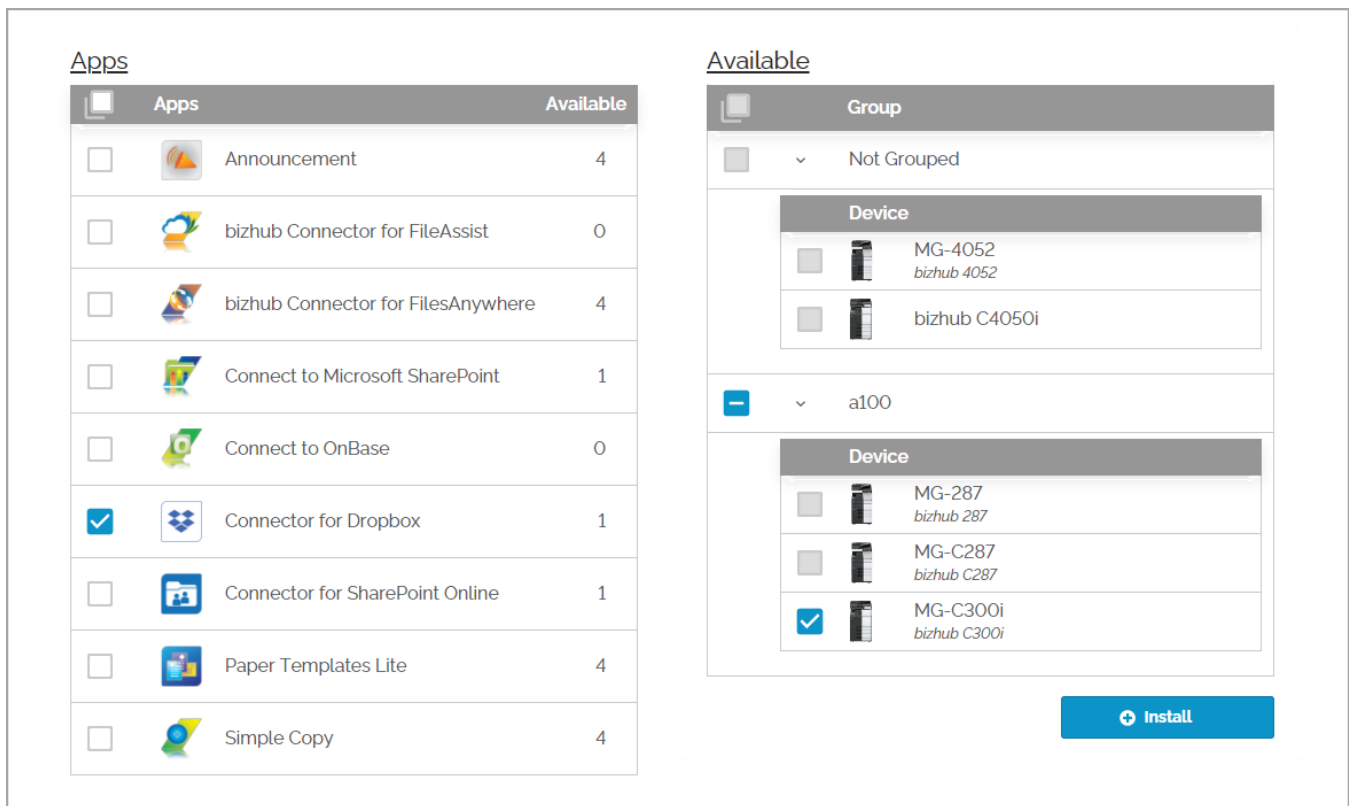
Apps

| | Apps | Available |
|---|---|---|
| | Announcement | 4 |
| | bizhub Connector for FileAssist | 0 |
| | bizhub Connector for FilesAnywhere | 4 |
| | Connect to Microsoft SharePoint | 1 |
| | Connect to OnBase | 0 |
| | Connector for Dropbox | 1 |
| | Connector for SharePoint Online | 1 |
| | Paper Templates Lite | 4 |
| | Simple Copy | 4 |

Available

Group

Not Grouped

Device

MG-4052
*bizhub 4052*

bizhub C4050i

a100

Device

MG-287
*bizhub 287*

MG-C287
*bizhub C287*

MG-C300i
*bizhub C300i*

Install